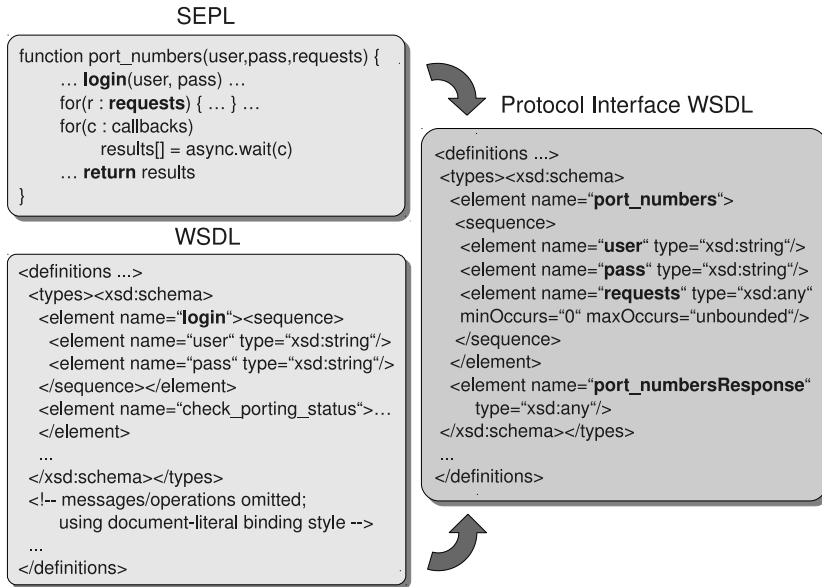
SEPL

function port_numbers(user,pass,requests) {
… **login**(user, pass) …
for(r : **requests**) { … } …
for(c : callbacks)
results[] = async.wait(c)
… **return** results
}

WSDL

<definitions ...>
<types><xsd:schema>
<element name="**login**"><sequence>
<element name="user" type="xsd:string"/>
<element name="pass" type="xsd:string"/>
</sequence></element>
<element name="check_porting_status">…
</element>
...
</xsd:schema></types>
<!-- messages/operations omitted;
using document-literal binding style -->
...
</definitions>

Protocol Interface WSDL

<definitions ...>
<types><xsd:schema>
<element name="**port_numbers**">
<sequence>
<element name="**user**" type="xsd:string"/>
<element name="**pass**" type="xsd:string"/>
<element name="**requests**" type="xsd:any"
minOccurs="0" maxOccurs="unbounded"/>
</sequence>
</element>
<element name="**port_numbersResponse**"
type="xsd:any"/>
</xsd:schema></types>
...
</definitions>